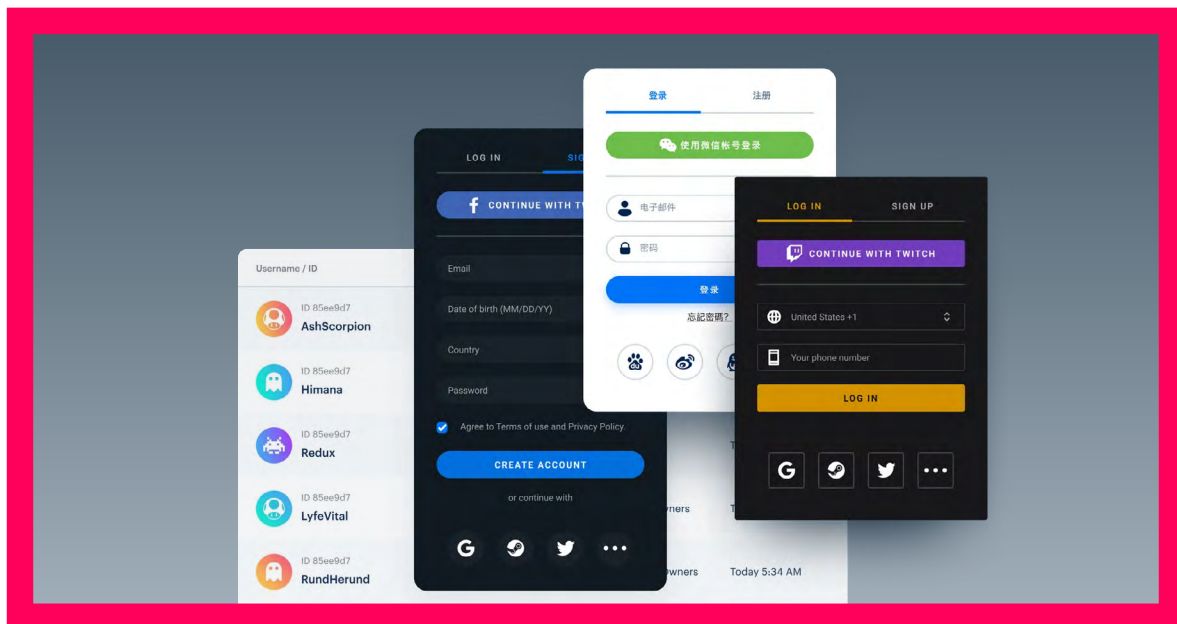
Username / ID

ID 85ee9d7
AshScorpion

ID 85ee9d7
Himana

ID 85ee9d7
Redux

ID 85ee9d7
LyfeVital

ID 85ee9d7
RundHerund

LOG IN
SIG

CONTINUE WITH T

Email

Date of birth (MM/DD/YY)

Country

Password

Agree to Terms of use and Privacy Policy.

CREATE ACCOUNT

or continue with

T

wners
T

wners
Today 5:34 AM

登录
注册

使用微信帐号登录

电子邮件

密码

登录

忘記密碼?

LOG IN
SIGN UP

CONTINUE WITH TWITCH

United States +1

Your phone number

LOG IN